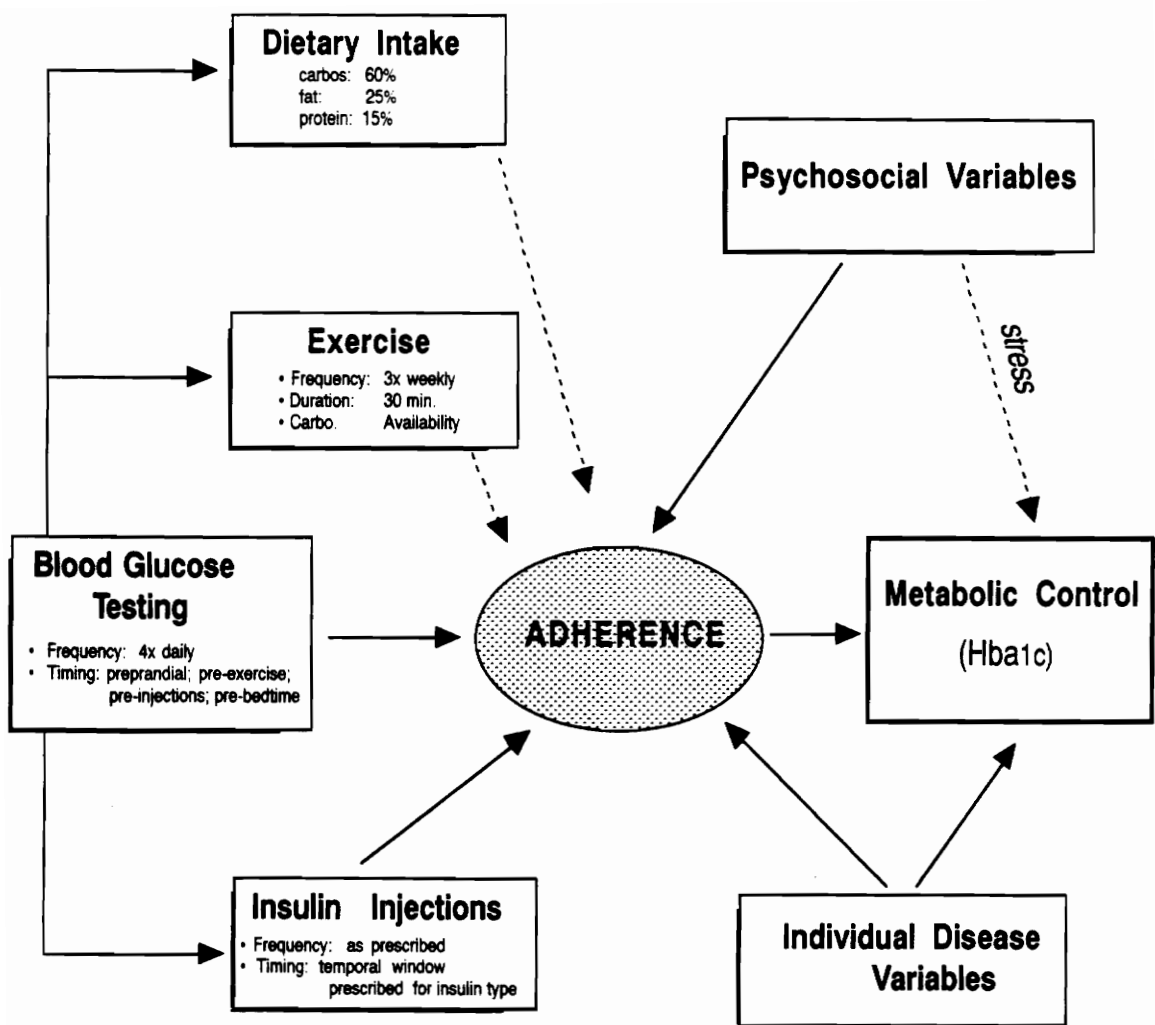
Dietary Intake
carbos: 60%
fat: 25%
protein: 15%

Psychosocial Variables

Exercise
• Frequency: 3x weekly
• Duration: 30 min.
• Carbo. Availability

stress

Blood Glucose Testing
• Frequency: 4x daily
• Timing: preprandial; pre-exercise; pre-injections; pre-bedtime

ADHERENCE

Metabolic Control
(Hba1c)

Insulin Injections
• Frequency: as prescribed
• Timing: temporal window prescribed for insulin type

Individual Disease Variables